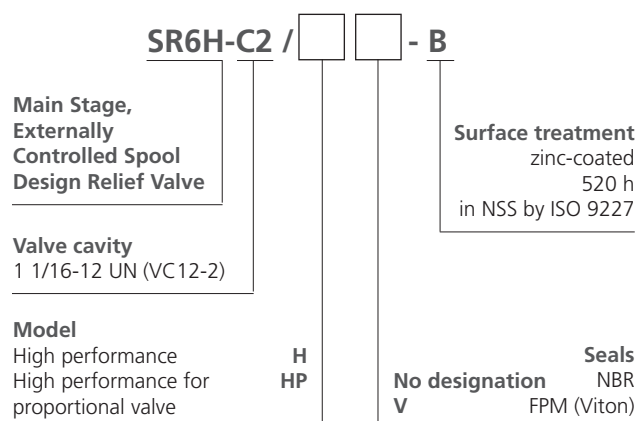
SR6H-C2 / [ ] [ ] - B

Main Stage, Externally Controlled Spool Design Relief Valve

Valve cavity
1 1/16-12 UN (VC12-2)

Model
High performance H
High performance for proportional valve HP

Surface treatment
zinc-coated
520 h
in NSS by ISO 9227

Seals
No designation NBR
V FPM (Viton)